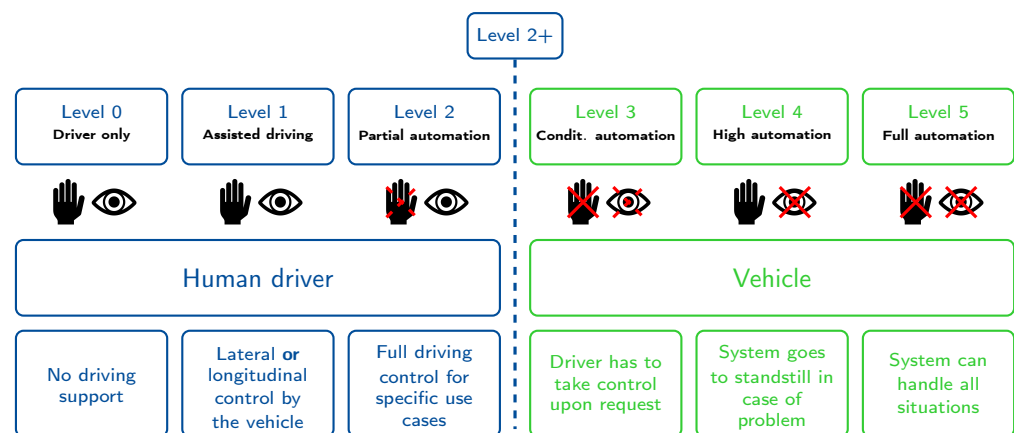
Level 2+

Level 0
Driver only

Level 1
Assisted driving

Level 2
Partial automation

Level 3
Condit. automation

Level 4
High automation

Level 5
Full automation

Human driver

Vehicle

No driving support

Lateral **or** longitudinal control by the vehicle

Full driving control for specific use cases

Driver has to take control upon request

System goes to standstill in case of problem

System can handle all situations